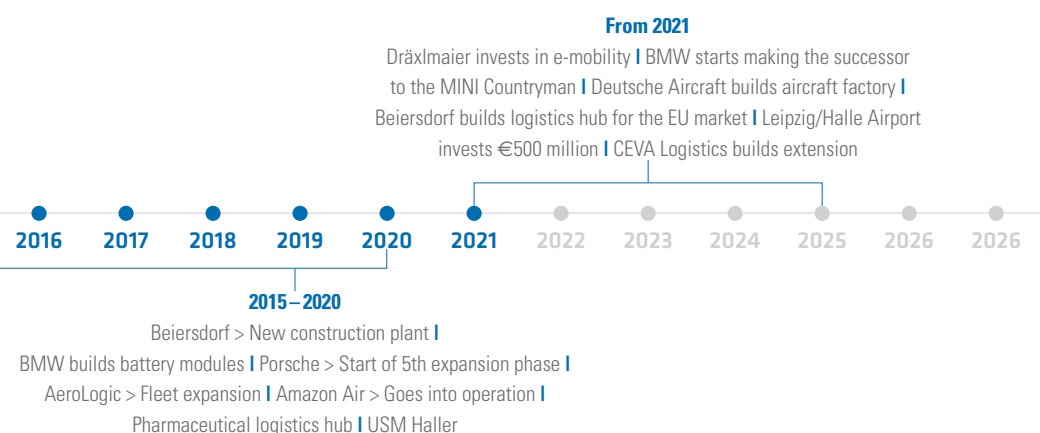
**From 2021**

Dräxlmaier invests in e-mobility I BMW starts making the successor to the MINI Countryman I Deutsche Aircraft builds aircraft factory I Beiersdorf builds logistics hub for the EU market I Leipzig/Halle Airport invests €500 million I CEVA Logistics builds extension

2016 2017 2018 2019 2020 2021 2022 2023 2024 2025 2026 2026

**2015 – 2020**

Beiersdorf > New construction plant I
BMW builds battery modules I Porsche > Start of 5th expansion phase I
AeroLogic > Fleet expansion I Amazon Air > Goes into operation I
Pharmaceutical logistics hub I USM Haller